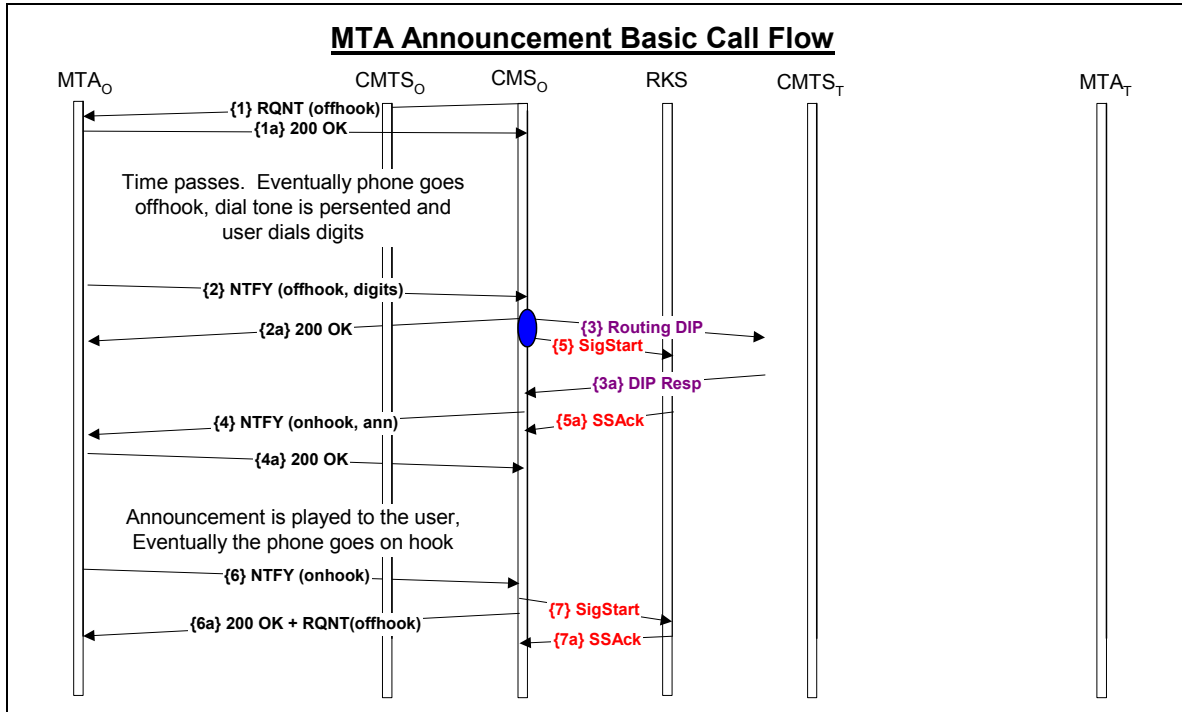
MTA Announcement Basic Call Flow

$MTA_O$

$CMTS_O$

$CMS_O$

RKS

$CMTS_T$

$MTA_T$

{1} RQNT (offhook)

{1a} 200 OK

Time passes. Eventually phone goes offhook, dial tone is persented and user dials digits

{2} NTFY (offhook, digits)

{2a} 200 OK

{3} Routing DIP

{5} SigStart

{3a} DIP Resp

{4} NTFY (onhook, ann)

{5a} SSAck

{4a} 200 OK

Announcement is played to the user, Eventually the phone goes on hook

{6} NTFY (onhook)

{7} SigStart

{6a} 200 OK + RQNT(offhook)

{7a} SSAck